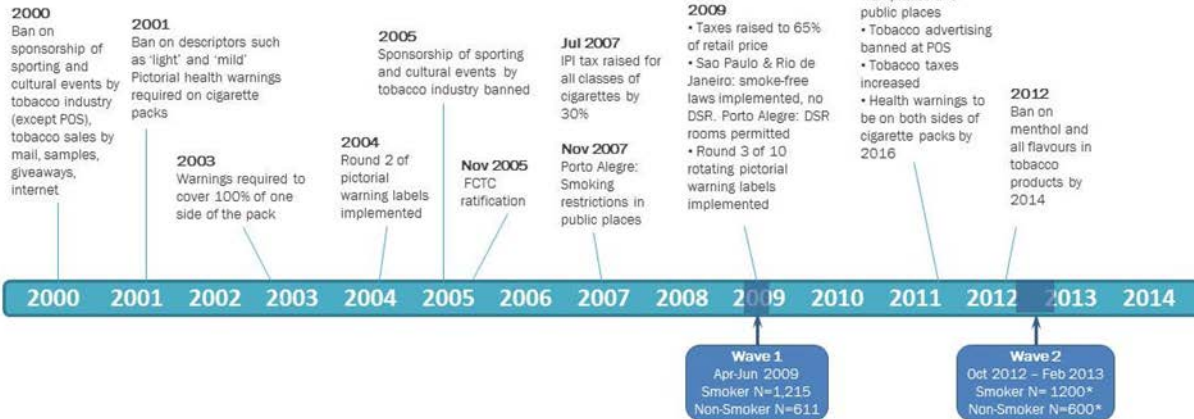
2000
Ban on sponsorship of sporting and cultural events by tobacco industry (except POS), tobacco sales by mail, samples, giveaways, internet

2001
Ban on descriptors such as 'light' and 'mild'
Pictorial health warnings required on cigarette packs

2003
Warnings required to cover 100% of one side of the pack

2004
Round 2 of pictorial warning labels implemented

2005
Sponsorship of sporting and cultural events by tobacco industry banned

Nov 2005
FCTC ratification

Jul 2007
IPI tax raised for all classes of cigarettes by 30%

Nov 2007
Porto Alegre: Smoking restrictions in public places

2009
• Taxes raised to 65% of retail price
• Sao Paulo & Rio de Janeiro: smoke-free laws implemented, no DSR. Porto Alegre: DSR rooms permitted
• Round 3 of 10 rotating pictorial warning labels implemented

public places
• Tobacco advertising banned at POS
• Tobacco taxes increased
• Health warnings to be on both sides of cigarette packs by 2016

2012
Ban on menthol and all flavours in tobacco products by 2014

2000 2001 2002 2003 2004 2005 2006 2007 2008 2009 2010 2011 2012 2013 2014

Wave 1
Apr-Jun 2009
Smoker N=1,215
Non-Smoker N=611

Wave 2
Oct 2012 – Feb 2013
Smoker N= 1200*
Non-Smoker N=600*